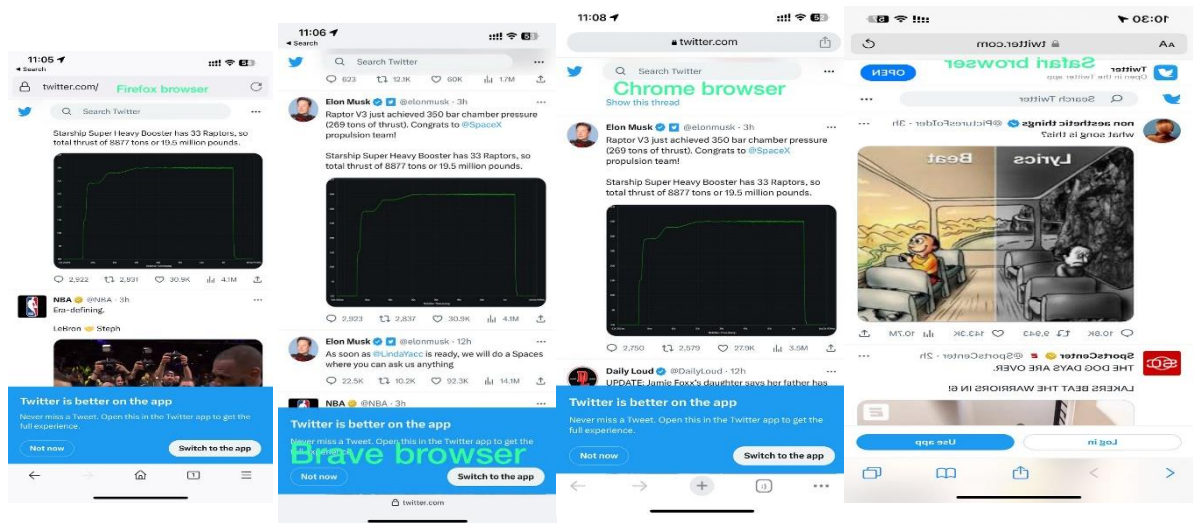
11:05
◂ Search
twitter.com/ Firefox browser
Search Twitter
Starship Super Heavy Booster has 33 Raptors, so total thrust of 8877 tons or 19.5 million pounds.
2,922 2,931 30.9K 4.1M
NBA @NBA · 3h
Era-defining.
LeBron Steph
Twitter is better on the app
Never miss a Tweet. Open this in the Twitter app to get the full experience.
Not now
Switch to the app

11:06
◂ Search
Search Twitter
623 12.1K 60K 1.7M
Elon Musk @elonmusk · 3h
Raptor V3 just achieved 350 bar chamber pressure (269 tons of thrust). Congrats to @SpaceX propulsion team!
Starship Super Heavy Booster has 33 Raptors, so total thrust of 8877 tons or 19.5 million pounds.
2,923 2,837 30.9K 4.1M
Elon Musk @elonmusk · 3h
As soon as @LindaYacc is ready, we will do a Spaces where you can ask us anything
22.5K 10.2K 92.3K 14.1M
NBA @NBA · 3h
Twitter is better on the app
Never miss a Tweet. Open this in the Twitter app to get the full experience.
Brave browser
Not now
Switch to the app
twitter.com

11:08
twitter.com
Search Twitter
Chrome browser
Show this thread
Elon Musk @elonmusk · 3h
Raptor V3 just achieved 350 bar chamber pressure (269 tons of thrust). Congrats to @SpaceX propulsion team!
Starship Super Heavy Booster has 33 Raptors, so total thrust of 8877 tons or 19.5 million pounds.
2,750 2,579 27.9K 3.5M
Daily Loud @DailyLoud · 12h
UPDATE: Jamie Foxx's daughter says her father has
Twitter is better on the app
Never miss a Tweet. Open this in the Twitter app to get the full experience.
Not now
Switch to the app

10:30
twitter.com
AA
Twitter
Open in the Twitter app
OPEN
Safari browser
Search Twitter
non aesthetic things @PicturesFolder · 3h
what song is this?
Beat
Lyrics
10.8K 9,943 143.3K 10.7M
SportsCenter @SportsCenter · 2h
THE DOG DAYS ARE OVER.
LAKERS BEAT THE WARRIORS IN 6!
Log in
Use app